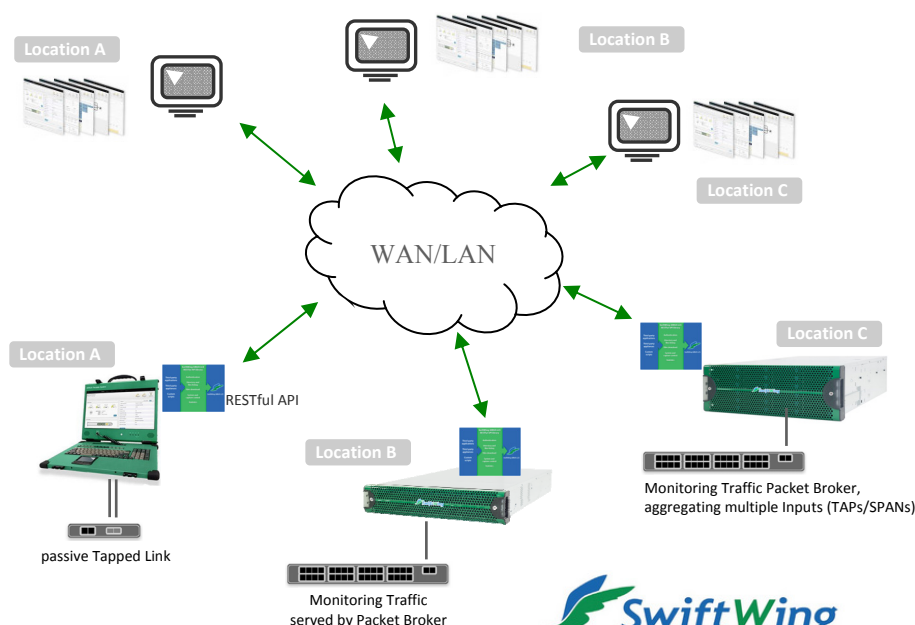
Location A

Location B

Location C

WAN/LAN

Location A

RESTful API

Location B

Location C

Monitoring Traffic Packet Broker, aggregating multiple Inputs (TAPs/SPANs)

passive Tapped Link

Monitoring Traffic served by Packet Broker

SwiftWing